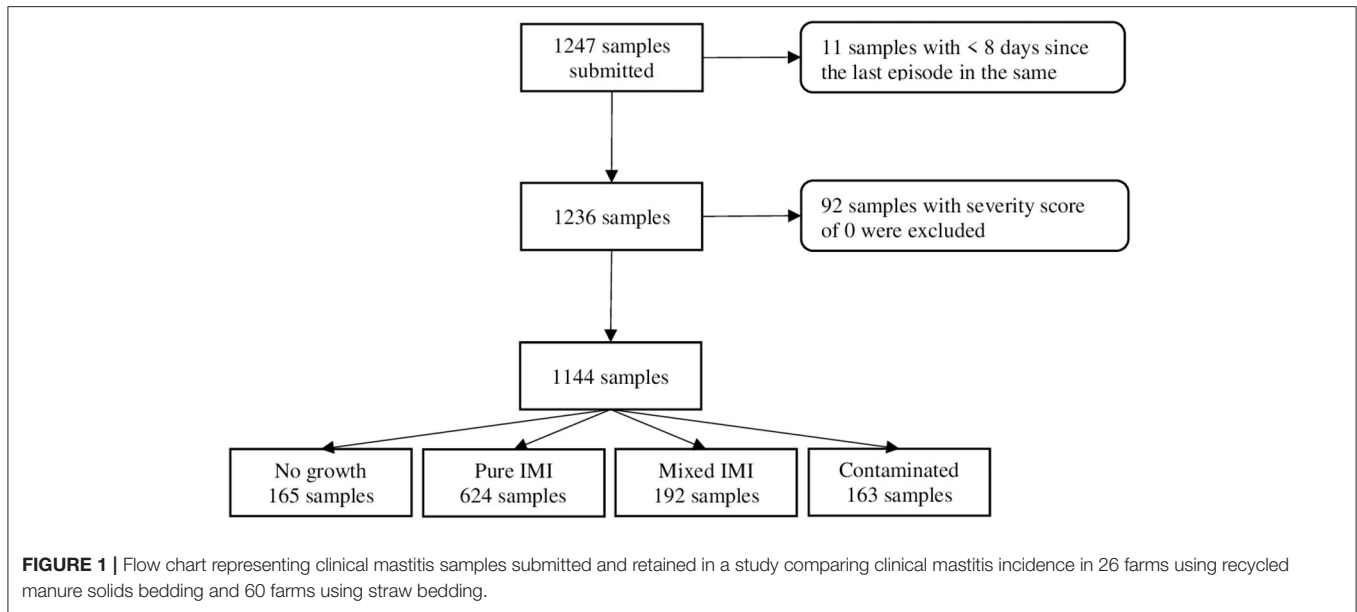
1247 samples submitted

11 samples with < 8 days since the last episode in the same

1236 samples

92 samples with severity score of 0 were excluded

1144 samples

No growth
165 samples

Pure IMI
624 samples

Mixed IMI
192 samples

Contaminated
163 samples

**FIGURE 1 |** Flow chart representing clinical mastitis samples submitted and retained in a study comparing clinical mastitis incidence in 26 farms using recycled manure solids bedding and 60 farms using straw bedding.